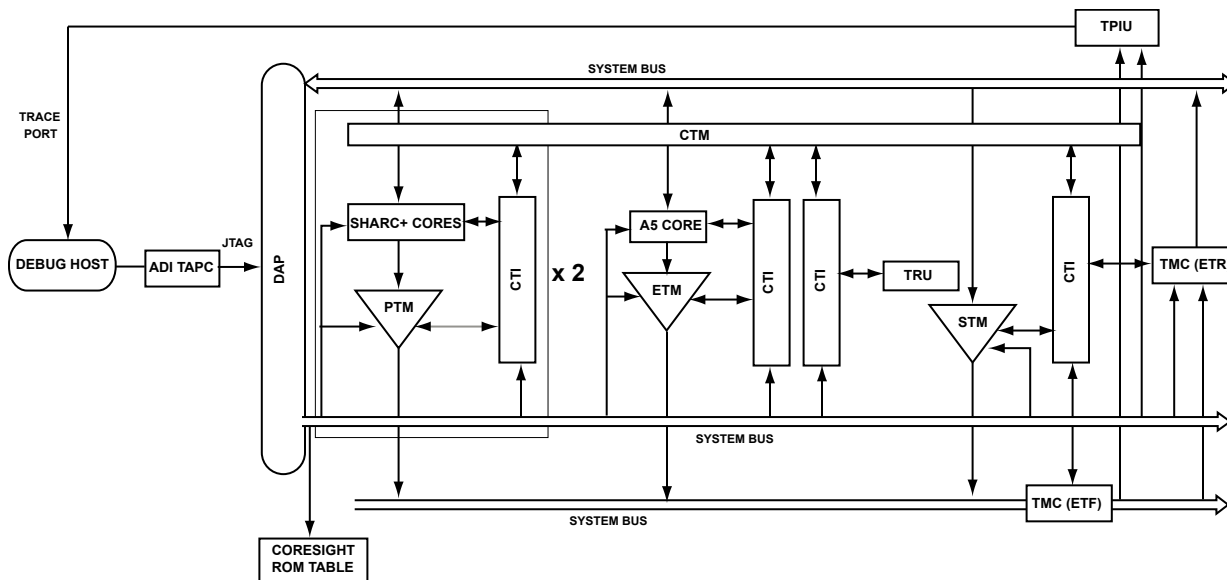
TPIU

SYSTEM BUS

TRACE PORT

CTM

JTAG

DEBUG HOST

ADI TAPC

DAP

SHARC+ CORES

CTI

x 2

PTM

A5 CORE

ETM

CTI

CTI

TRU

STM

CTI

TMC (ETR

SYSTEM BUS

TMC (ETF)

SYSTEM BUS

CORESIGHT ROM TABLE